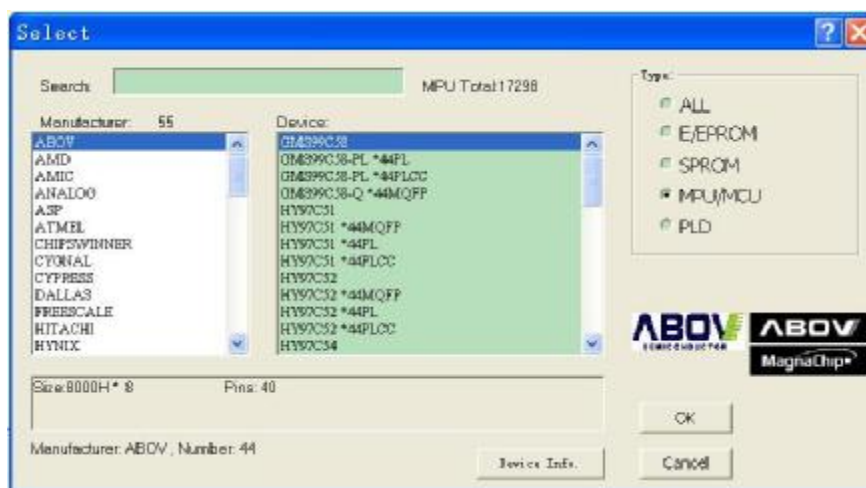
Select

Search

MPU Total:17298

Manufacturer: 55

ABOV
AMD
AMIC
ANALOG
ASP
ATMEL
CHIPSWINNER
CYGNAL
CYPRESS
DALLAS
FREESCALE
HITACHI
HYNIX

Device:

GMS99C58
GMS99C58-PL *44PL
GMS99C58-PL *44PLCC
GMS99C58-Q *44MQFP
HY97C51
HY97C51 *44MQFP
HY97C51 *44PL
HY97C51 *44PLCC
HY97C52
HY97C52 *44MQFP
HY97C52 *44PL
HY97C52 *44PLCC
HY97C54

Type:

ALL
E/EPROM
SPROM
MPU/MCU
PLD

ABOV
SEMICONDUCTOR

ABOV
MagnaChip

Size:8000H * 8 Pins: 40

Manufacturer: ABOV , Number: 44

Device Info.

OK

Cancel